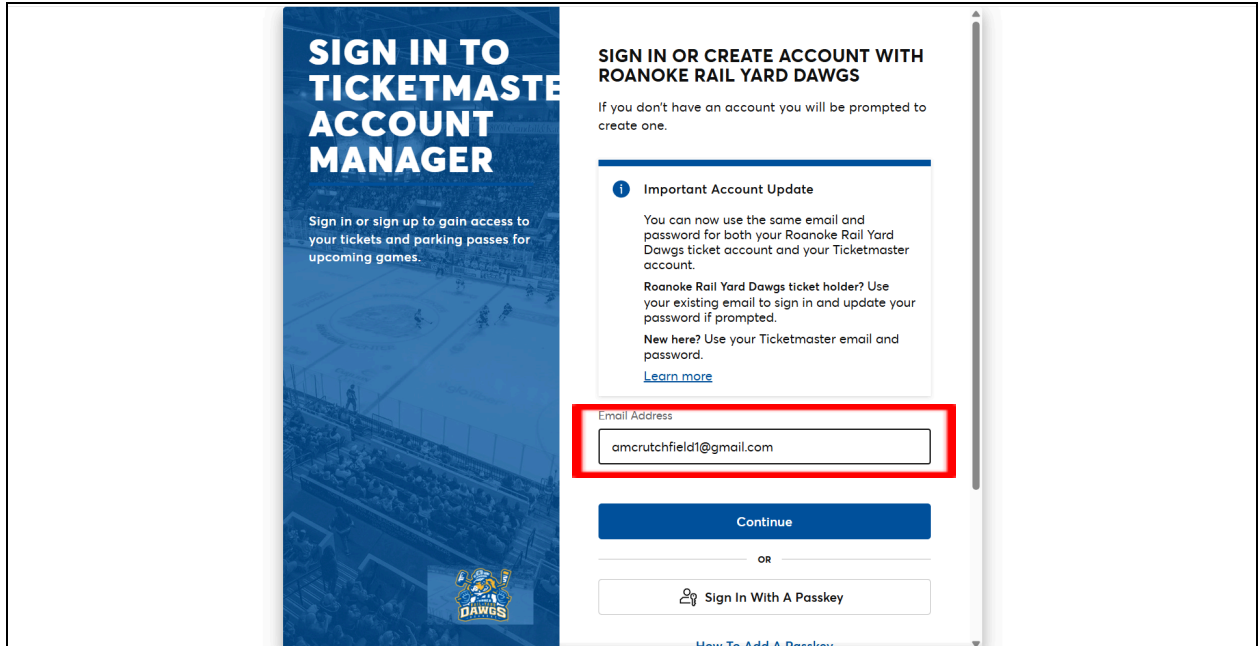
SIGN IN TO TICKETMASTE ACCOUNT MANAGER

Sign in or sign up to gain access to your tickets and parking passes for upcoming games.

DAWGS

SIGN IN OR CREATE ACCOUNT WITH ROANOKE RAIL YARD DAWGS

If you don't have an account you will be prompted to create one.

Important Account Update

You can now use the same email and password for both your Roanoke Rail Yard Dawgs ticket account and your Ticketmaster account.

Roanoke Rail Yard Dawgs ticket holder? Use your existing email to sign in and update your password if prompted.

New here? Use your Ticketmaster email and password.

Learn more

Email Address

amcrutchfield1@gmail.com

Continue

OR

Sign In With A Passkey

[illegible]